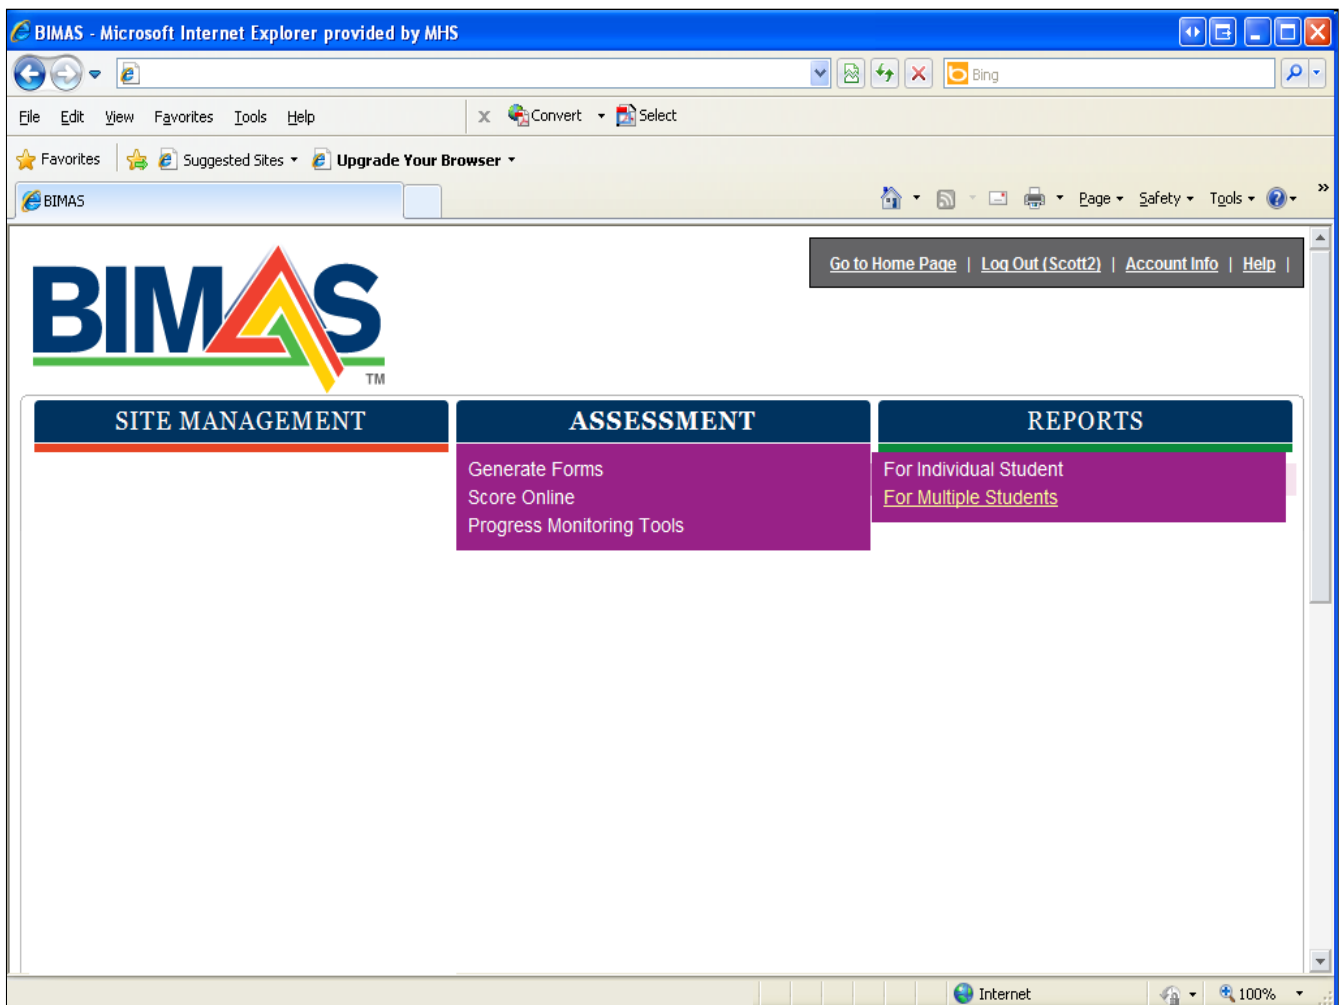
BIMAS - Microsoft Internet Explorer provided by MHS

Bing

File Edit View Favorites Tools Help

Convert Select

Favorites Suggested Sites Upgrade Your Browser

BIMAS

Page Safety Tools

Go to Home Page | Log Out (Scott2) | Account Info | Help |

BIMAS TM

SITE MANAGEMENT

ASSESSMENT

Generate Forms
Score Online
Progress Monitoring Tools

REPORTS

For Individual Student
For Multiple Students

Internet

100%